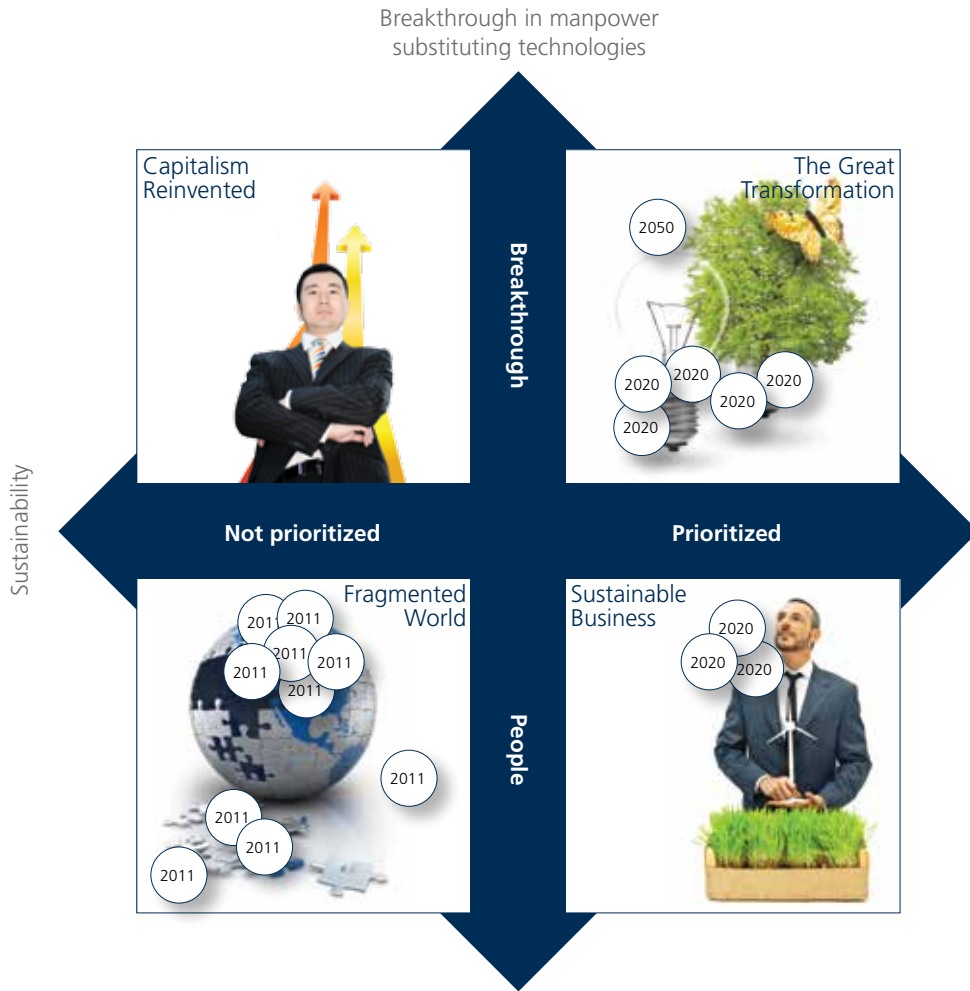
Breakthrough in manpower substituting technologies

Capitalism Reinvented

Breakthrough

The Great Transformation

2050

2020

2020

2020

2020

2020

Sustainability

Not prioritized

Prioritized

Fragmented World

2011

2011

2011

2011

2011

2011

2011

2011

2011

2011

People

Sustainable Business

2020

2020

2020